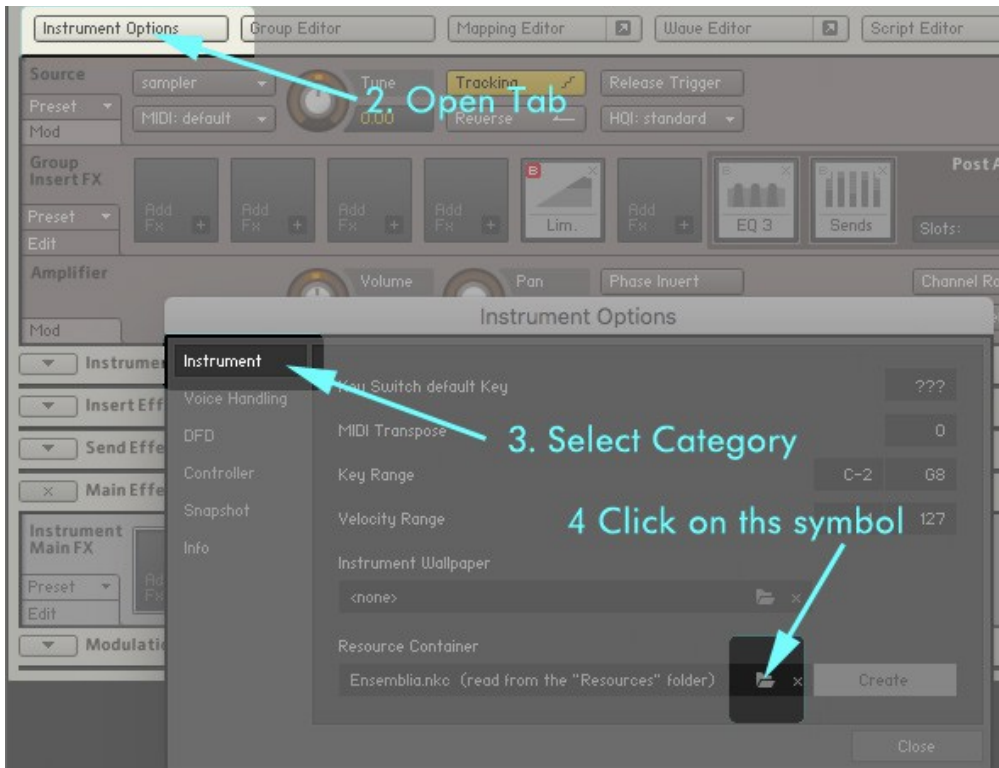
Instrument Options
Group Editor
Mapping Editor
Wave Editor
Script Editor

Source
sampler
Tune
Tracking
Release Trigger
2. Open Tab
Preset
MIDI: default
0.00
Reverse
HQI: standard
Mod

Group Insert FX
Add Fx
Add Fx
Add Fx
Add Fx
Lim.
Add Fx
EQ 3
Sends
Post A
Preset
Slots:
Edit

Amplifier
Volume
Pan
Phase Invert
Channel Ro
Mod

Instrume
Insert Eff
Send Effe
Main Effe
Instrument Main FX
Preset
Edit
Modulatio

Instrument Options
Instrument
Voice Handling
DFD
Controller
Snapshot
Info

Key Switch default Key
???
MIDI Transpose
0
3. Select Category
Key Range
C-2
G8
Velocity Range
4 Click on ths symbol
127
Instrument Wallpaper
<none>
Resource Container
Ensemblia.nkc (read from the "Resources" folder)
Create
Close